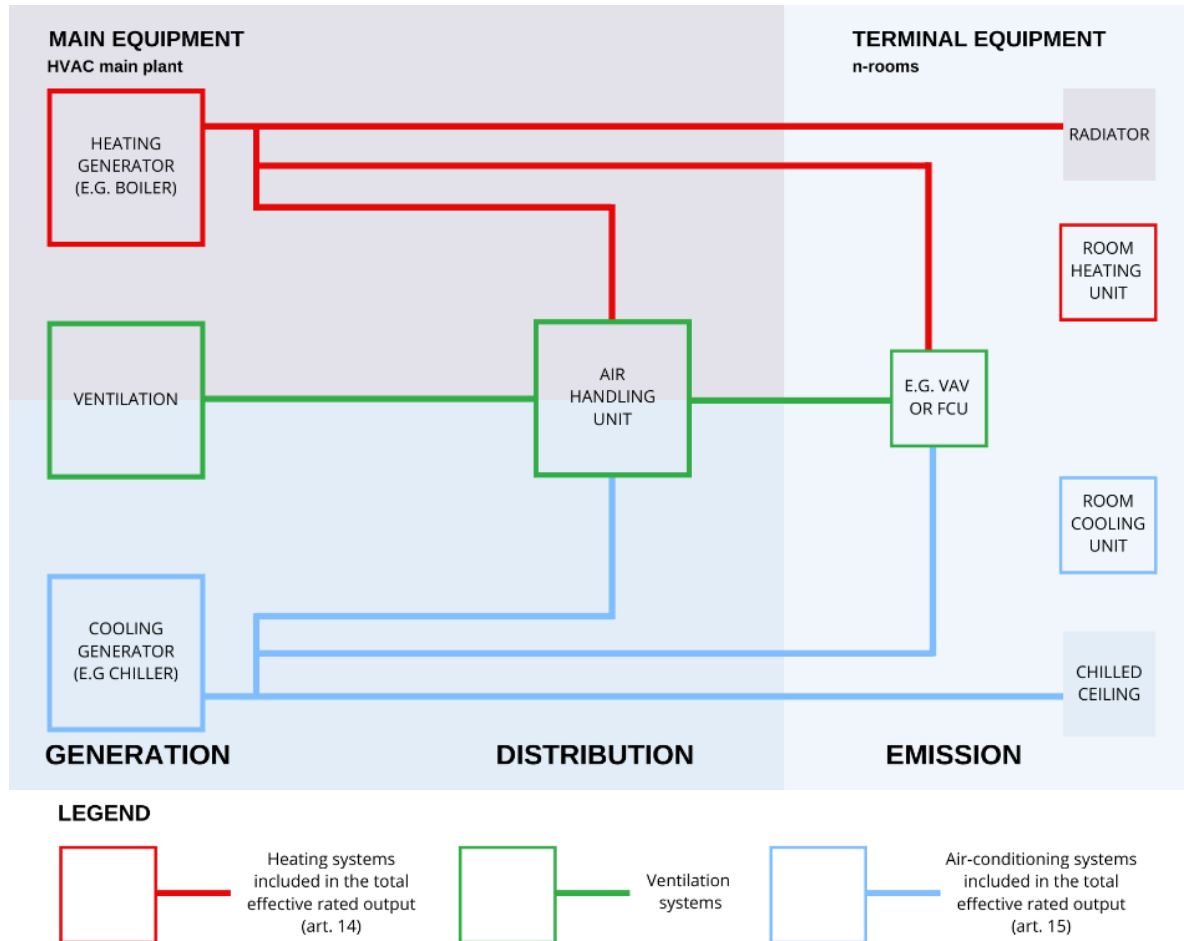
MAIN EQUIPMENT
HVAC main plant

TERMINAL EQUIPMENT
n-rooms

HEATING GENERATOR (E.G. BOILER)

RADIATOR

ROOM HEATING UNIT

VENTILATION

AIR HANDLING UNIT

E.G. VAV OR FCU

ROOM COOLING UNIT

COOLING GENERATOR (E.G CHILLER)

CHILLED CEILING

GENERATION

DISTRIBUTION

EMISSION

LEGEND

Heating systems included in the total effective rated output (art. 14)

Ventilation systems

Air-conditioning systems included in the total effective rated output (art. 15)